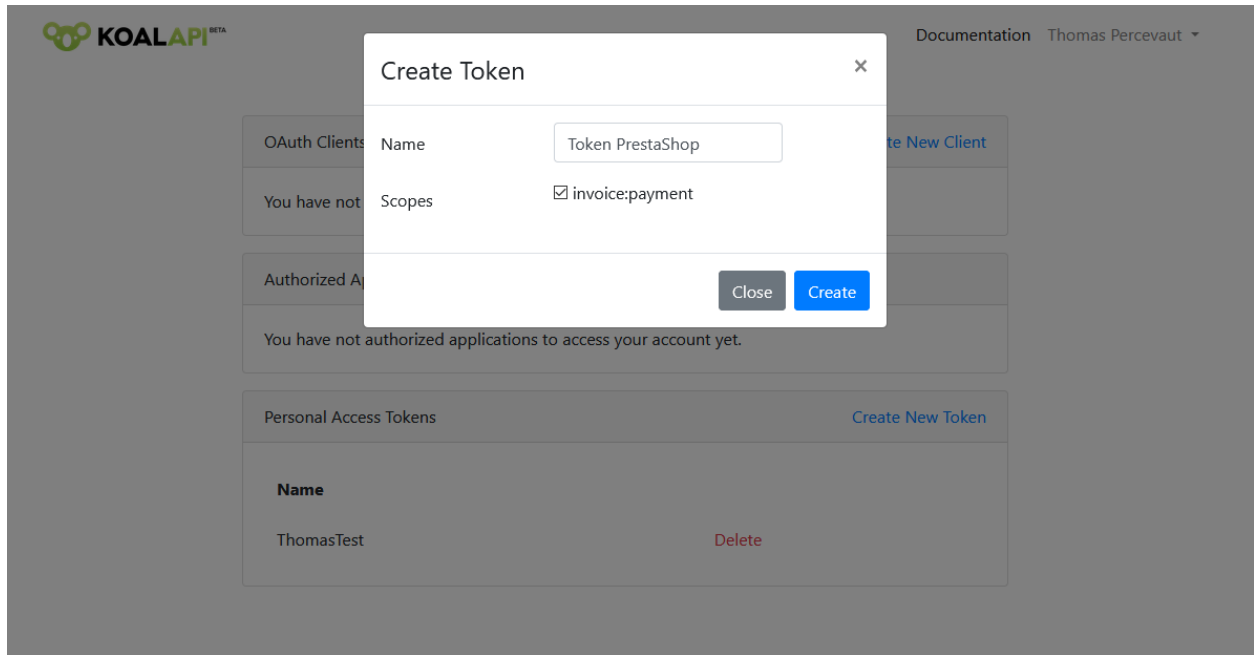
KOALAPI BETA

Documentation Thomas Percevaut

OAuth Clients

te New Client

You have not

Authorized Ap

You have not authorized applications to access your account yet.

Create Token

×

Name

Token PrestaShop

Scopes

☑ invoice:payment

Close

Create

Personal Access Tokens

Create New Token

| Name | |
|---|---|
| ThomasTest | Delete |